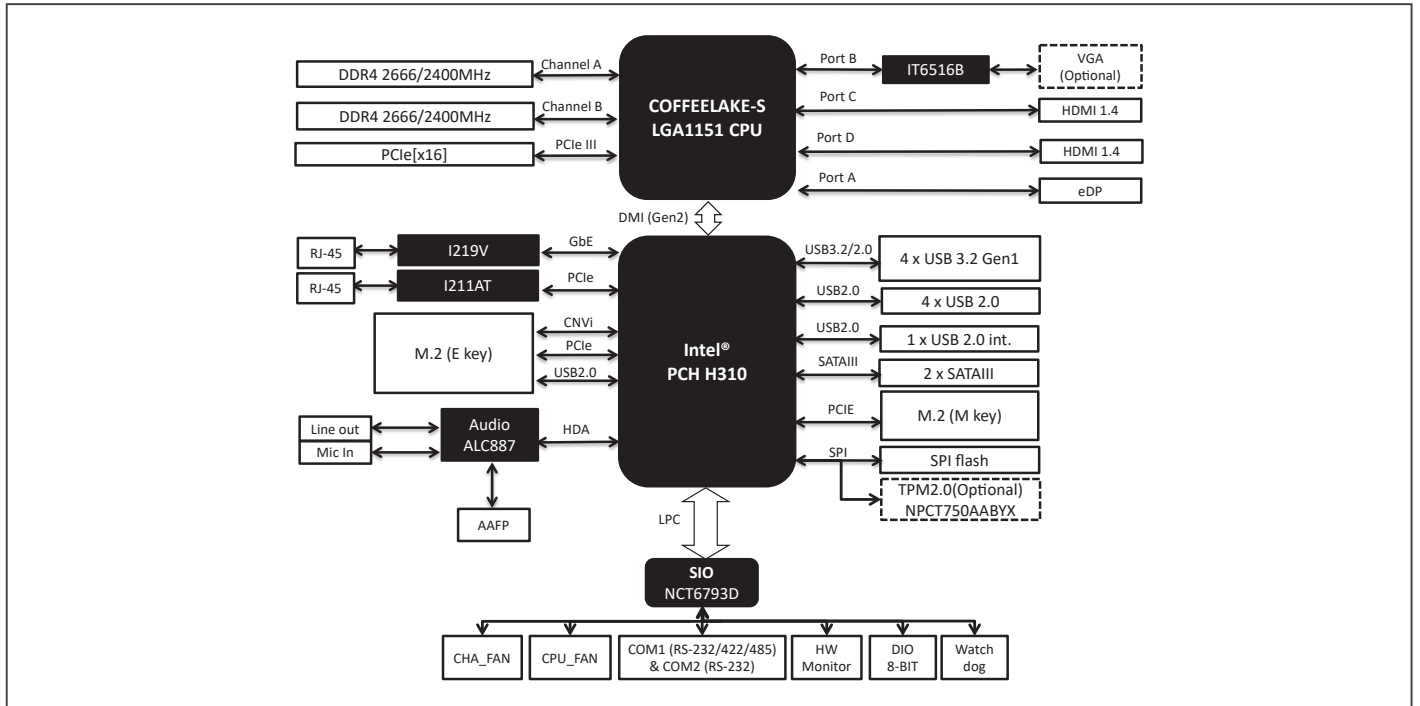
DDR4 2666/2400MHz
Channel A
DDR4 2666/2400MHz
Channel B
PCIe[x16]
PCIe III
COFFEELAKE-S
LGA1151 CPU
Port B
IT6516B
VGA
(Optional)
Port C
HDMI 1.4
Port D
HDMI 1.4
Port A
eDP
DMI (Gen2)
RJ-45
I219V
GbE
RJ-45
I211AT
PCIe
M.2 (E key)
CNVi
PCIe
USB2.0
Intel®
PCH H310
USB3.2/2.0
4 x USB 3.2 Gen1
USB2.0
4 x USB 2.0
USB2.0
1 x USB 2.0 int.
SATAIII
2 x SATAIII
PCIE
M.2 (M key)
SPI
SPI flash
TPM2.0(Optional)
NPCT750AABYX
Line out
Mic In
Audio
ALC887
HDA
AAFP
LPC
SIO
NCT6793D
CHA_FAN
CPU_FAN
COM1 (RS-232/422/485)
& COM2 (RS-232)
HW
Monitor
DIO
8-BIT
Watch
dog